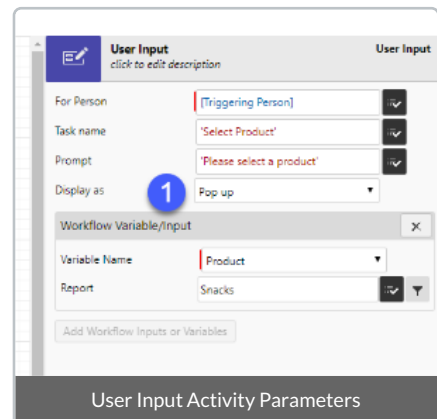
User Input
click to edit description

User Input

For Person [Triggering Person]

Task name 'Select Product'

Prompt 'Please select a product'

Display as 1 Pop up

Workflow Variable/Input ×

Variable Name Product

Report Snacks

Add Workflow Inputs or Variables

User Input Activity Parameters